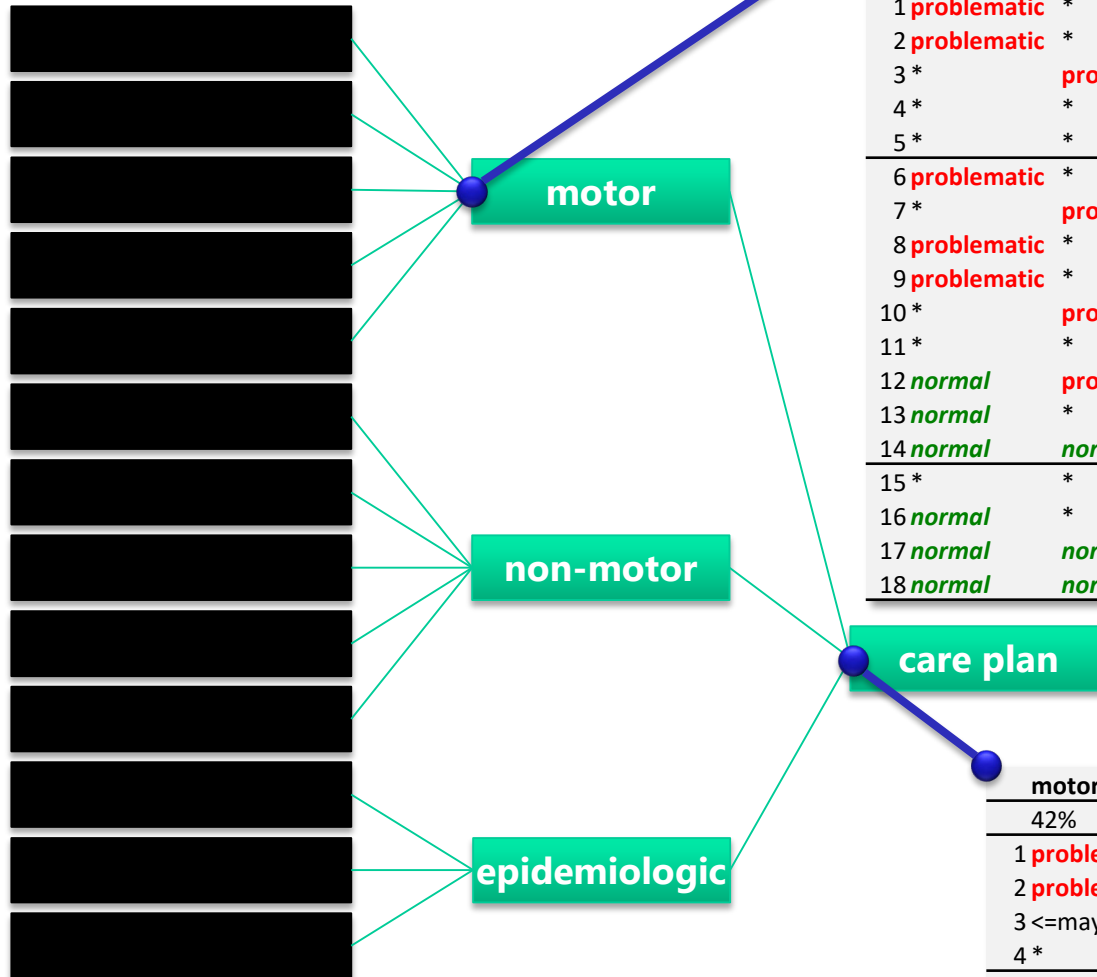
| | | |
|---|---|---|
| 1 | problematic | * |
| 2 | problematic | * |
| 3 | * | pro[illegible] |
| 4 | * | * |
| 5 | * | * |
| 6 | problematic | * |
| 7 | * | pro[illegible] |
| 8 | problematic | * |
| 9 | problematic | * |
| 10 | * | pro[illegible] |
| 11 | * | * |
| 12 | normal | pro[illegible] |
| 13 | normal | * |
| 14 | normal | nor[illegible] |
| 15 | * | * |
| 16 | normal | * |
| 17 | normal | nor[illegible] |
| 18 | normal | nor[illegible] |

motor

non-motor

epidemiologic

care plan

| | motor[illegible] |
|---|---|
| | 42% |
| 1 | proble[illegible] |
| 2 | proble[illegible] |
| 3 | <=may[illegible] |
| 4 | * |